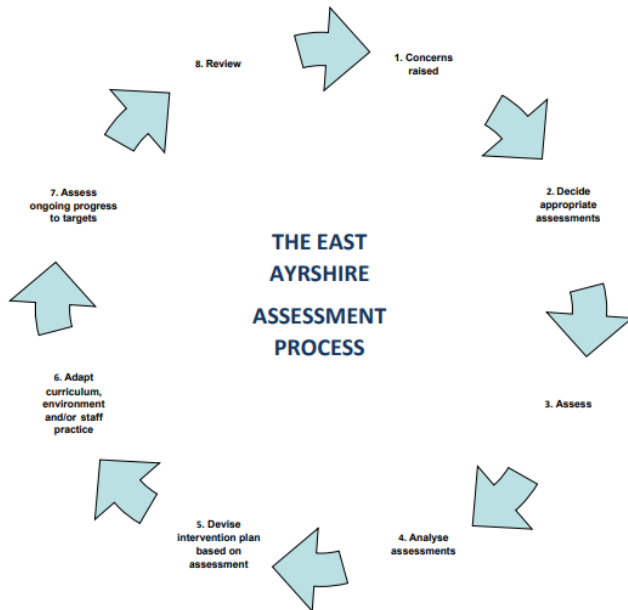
THE EAST AYRSHIRE

ASSESSMENT PROCESS

1. Concerns raised

2. Decide appropriate assessments

3. Assess

4. Analyse assessments

5. Devise intervention plan based on assessment

6. Adapt curriculum, environment and/or staff practice

7. Assess ongoing progress to targets

8. Review